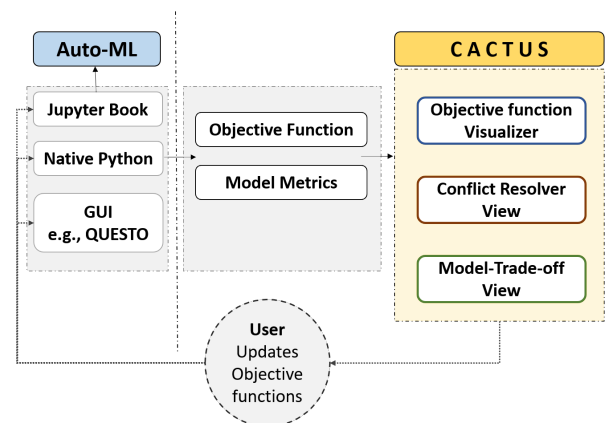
Auto-ML

Jupyter Book

Native Python

GUI
e.g., QUESTO

Objective Function

Model Metrics

C A C T U S

Objective function
Visualizer

Conflict Resolver
View

Model-Trade-off
View

User
Updates
Objective
functions